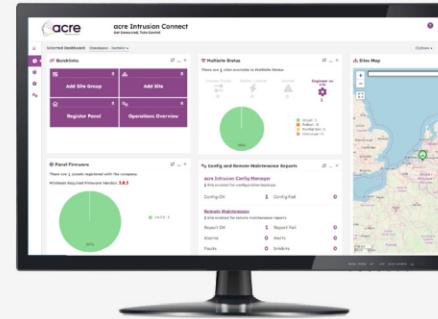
acre

acre Intrusion Connect

Get Connected, Take Control

Selected Dashboard Standard Options

Options

Quicklinks

Add Site Group

Add Site

Register Panel

Operations Overview

Multisite Status

There are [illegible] sites available in Multisite Status

Sites Map

Panel Firmware

There are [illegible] panels registered with the company

Minimum Required Firmware Version: 3.8.5

100%

Config and Remote Maintenance Reports

acre Intrusion Config Manager

Remote Maintenance

Config OK

Config Fail

Report OK

Report Fail

Alarms

Alerts

Faults

Inhibits

100%

Engineer on Site